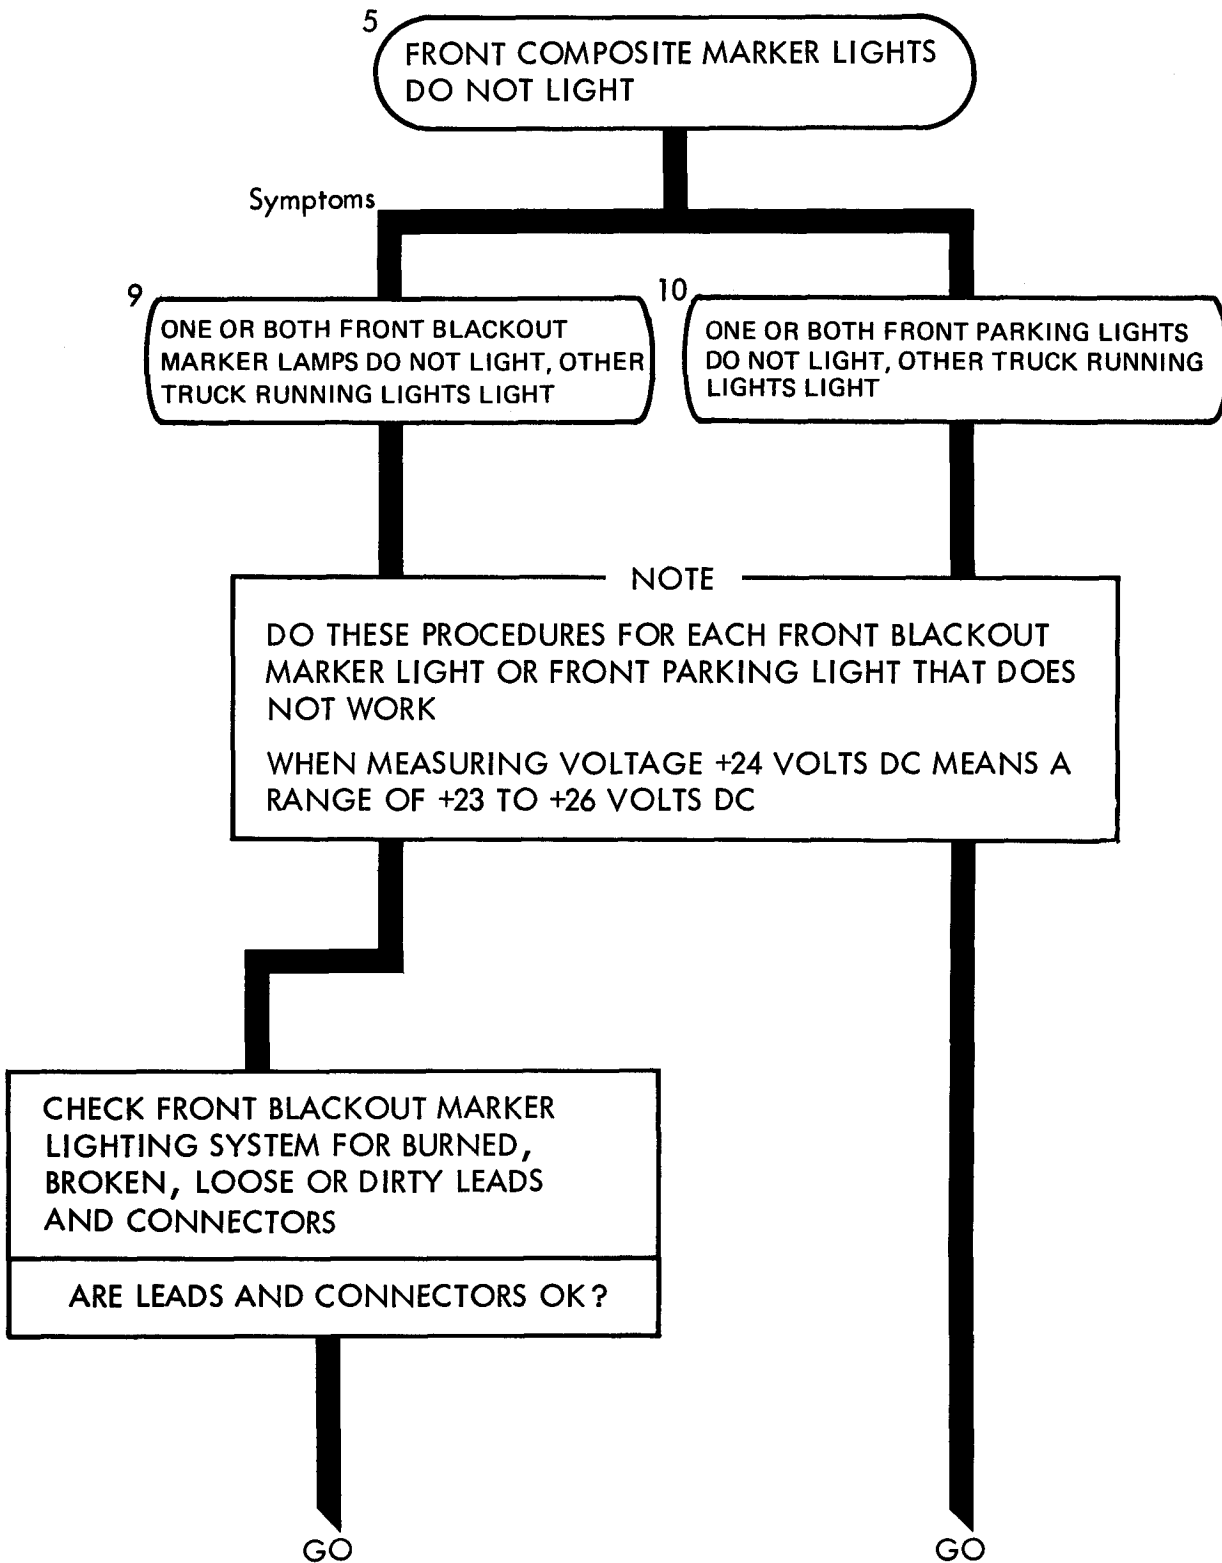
5

FRONT COMPOSITE MARKER LIGHTS DO NOT LIGHT

Symptoms

9

ONE OR BOTH FRONT BLACKOUT MARKER LAMPS DO NOT LIGHT, OTHER TRUCK RUNNING LIGHTS LIGHT

10

ONE OR BOTH FRONT PARKING LIGHTS DO NOT LIGHT, OTHER TRUCK RUNNING LIGHTS LIGHT

NOTE

DO THESE PROCEDURES FOR EACH FRONT BLACKOUT MARKER LIGHT OR FRONT PARKING LIGHT THAT DOES NOT WORK

WHEN MEASURING VOLTAGE +24 VOLTS DC MEANS A RANGE OF +23 TO +26 VOLTS DC

CHECK FRONT BLACKOUT MARKER LIGHTING SYSTEM FOR BURNED, BROKEN, LOOSE OR DIRTY LEADS AND CONNECTORS

ARE LEADS AND CONNECTORS OK?

GO

GO